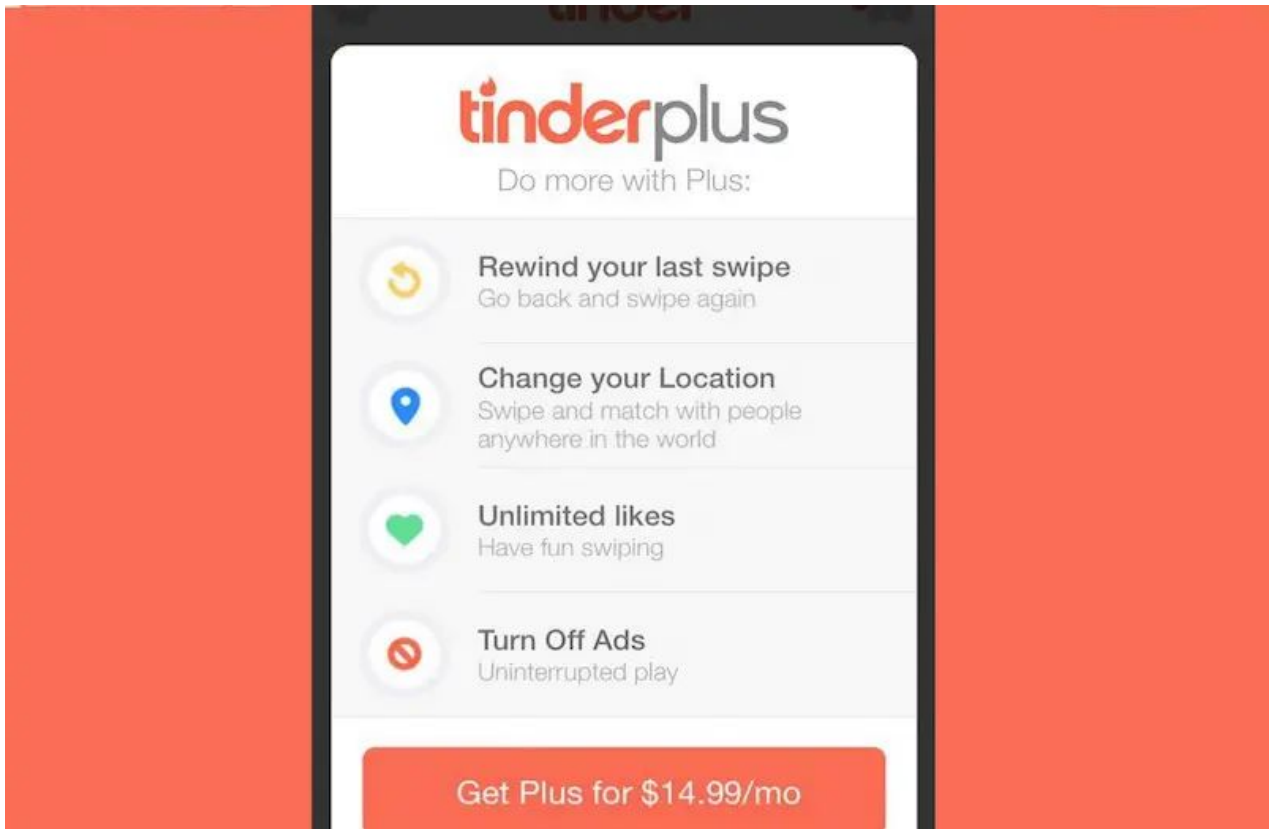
tinder

tinderplus

Do more with Plus:

Rewind your last swipe
Go back and swipe again

Change your Location
Swipe and match with people anywhere in the world

Unlimited likes
Have fun swiping

Turn Off Ads
Uninterrupted play

Get Plus for $14.99/mo